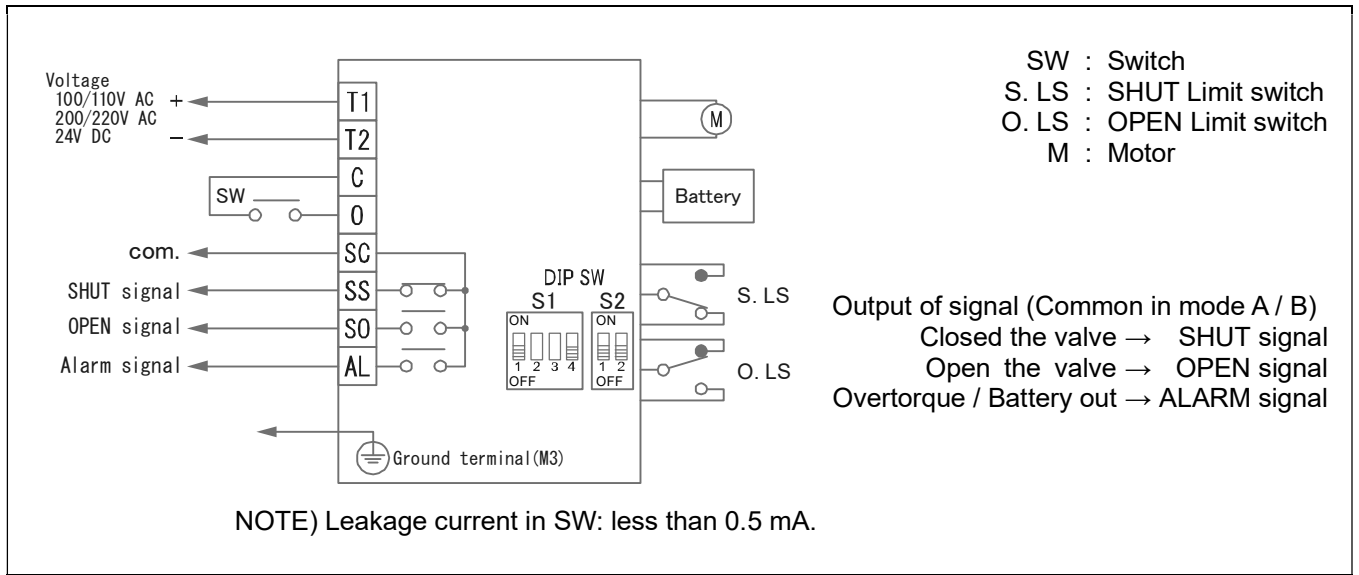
Voltage
100/110V AC +
200/220V AC
24V DC −

T1
T2
C
0
SC
SS
SO
AL

SW

com.
SHUT signal
OPEN signal
Alarm signal

M

Battery

DIP SW
S1 S2
ON
1 2 3 4
OFF
ON
1 2
OFF

S. LS
O. LS

Ground terminal(M3)

SW : Switch
S. LS : SHUT Limit switch
O. LS : OPEN Limit switch
M : Motor

Output of signal (Common in mode A / B)
Closed the valve → SHUT signal
Open the valve → OPEN signal
Overtorque / Battery out → ALARM signal

NOTE) Leakage current in SW: less than 0.5 mA.